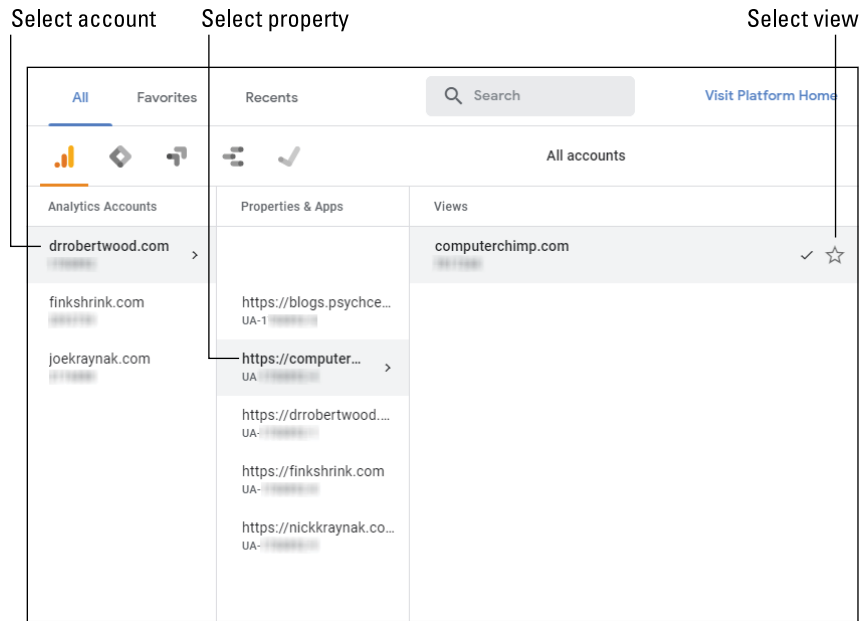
Select account
Select property
Select view

All
Favorites
Recents
Search
Visit Platform Home

All accounts

Analytics Accounts
drrobertwood.com
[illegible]
finkshrink.com
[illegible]
joekraynak.com
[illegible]

Properties & Apps
https://blogs.psychce...
UA-1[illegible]
https://computer...
UA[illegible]
https://drrobertwood....
UA-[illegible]
https://finkshrink.com
UA-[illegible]
https://nickkraynak.co...
UA-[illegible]

Views
computerchimp.com
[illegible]